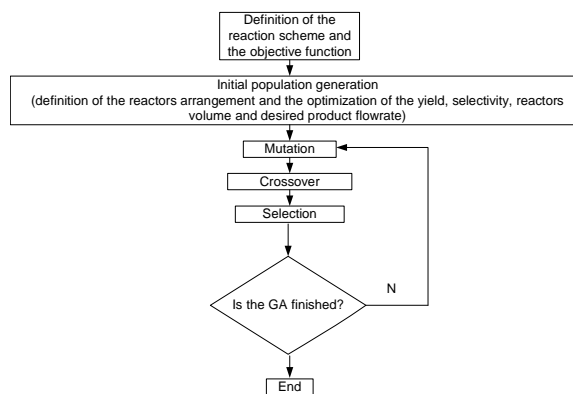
Definition of the reaction scheme and the objective function

Initial population generation
(definition of the reactors arrangement and the optimization of the yield, selectivity, reactors volume and desired product flowrate)

Mutation

Crossover

Selection

Is the GA finished?

N

End